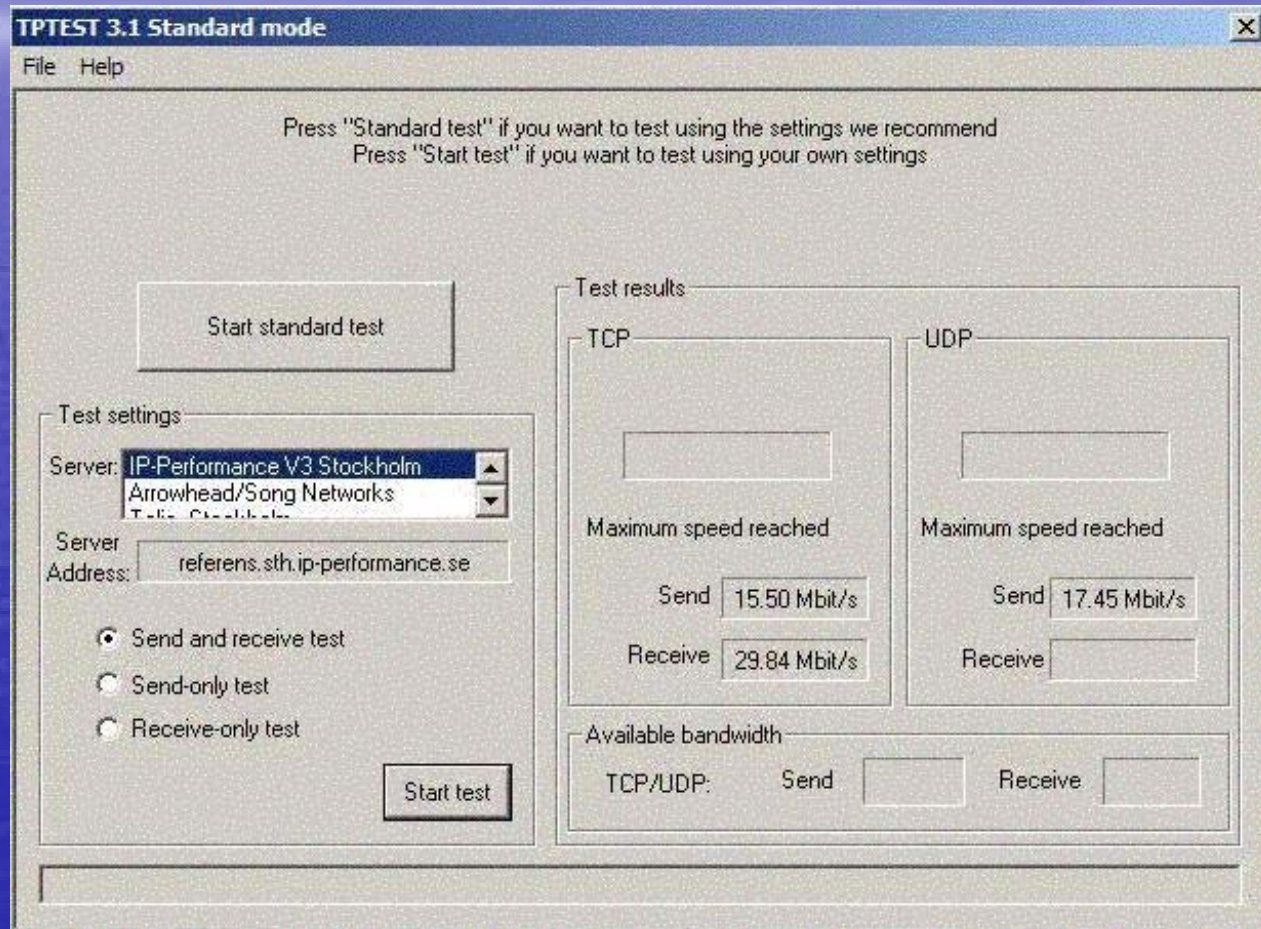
TPTEST 3.1 Standard mode

File Help

Press "Standard test" if you want to test using the settings we recommend
Press "Start test" if you want to test using your own settings

Start standard test

Test settings

Server: IP-Performance V3 Stockholm
Arrowhead/Song Networks
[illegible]

Server Address: referens.sth.ip-performance.se

Send and receive test
Send-only test
Receive-only test

Start test

Test results

TCP

Maximum speed reached

Send 15.50 Mbit/s

Receive 29.84 Mbit/s

UDP

Maximum speed reached

Send 17.45 Mbit/s

Receive

Available bandwidth

TCP/UDP: Send Receive